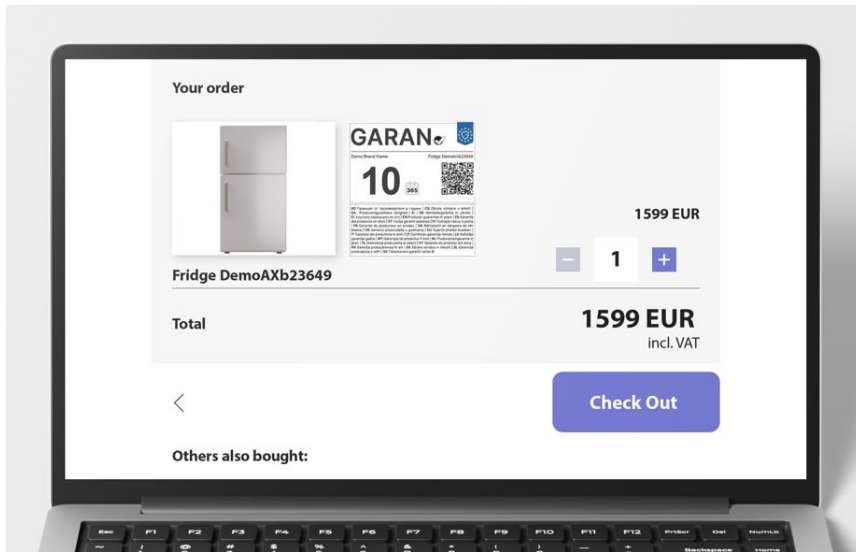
Your order

GARAN

Demo Brand Name

Fridge DemoAXb23649

10

365

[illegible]

1599 EUR

−

1

+

Fridge DemoAXb23649

Total

1599 EUR
incl. VAT

<

Check Out

Others also bought:

Esc F1 F2 F3 F4 F5 F6 F7 F8 F9 F10 F11 F12 PrtScr Del NumLk

Backspace Home